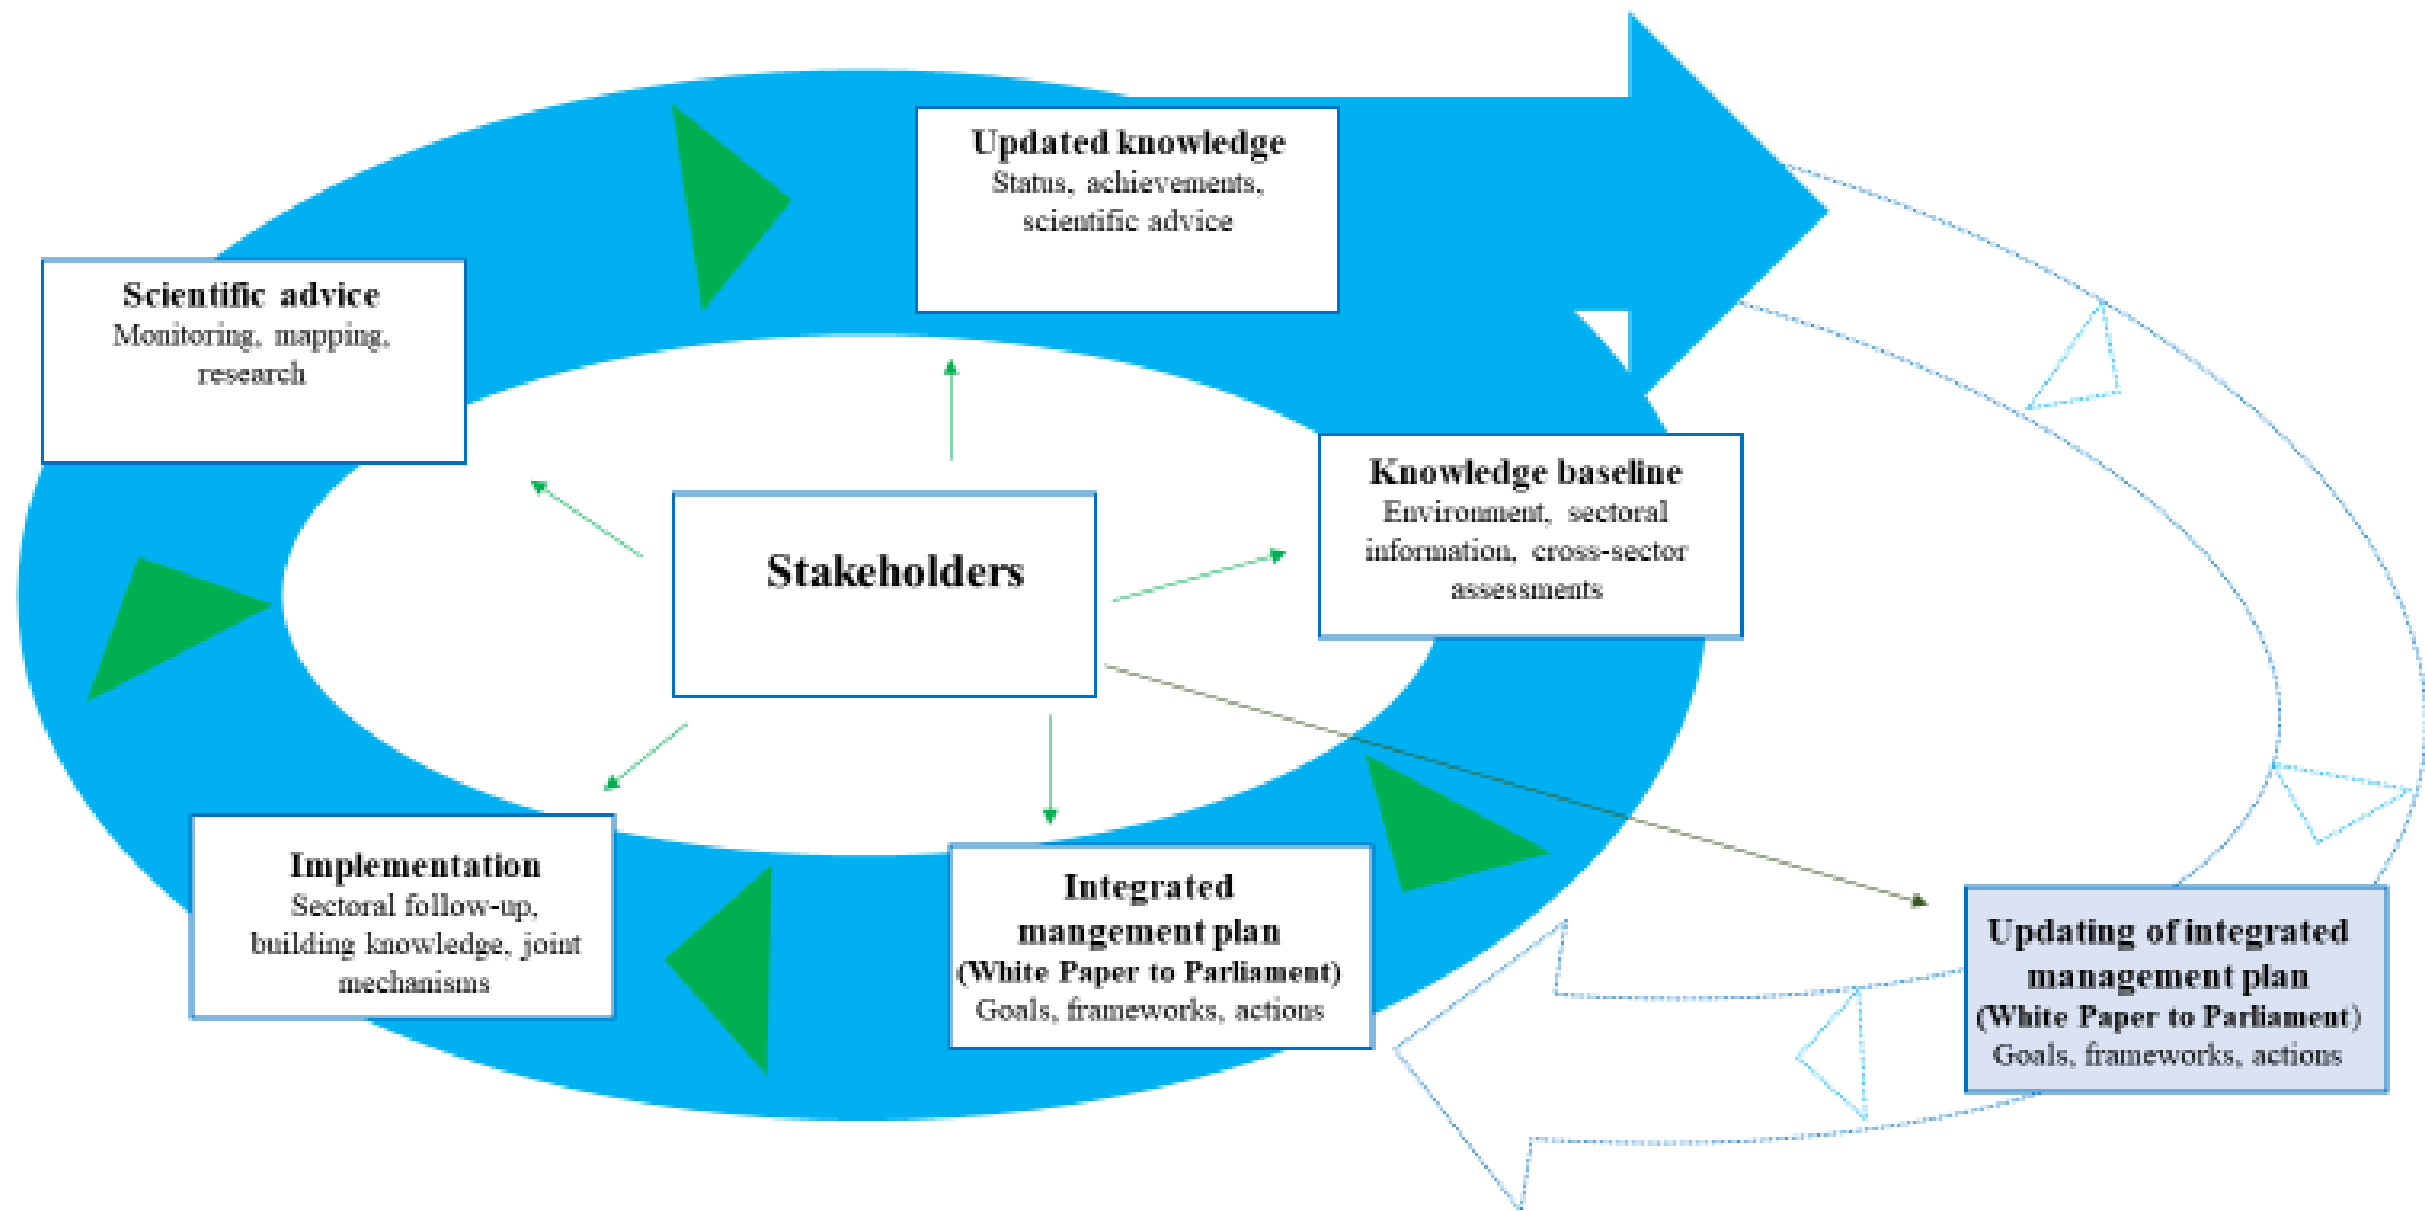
Updated knowledge
Status, achievements, scientific advice

Scientific advice
Monitoring, mapping, research

Stakeholders

Knowledge baseline
Environment, sectoral information, cross-sector assessments

Implementation
Sectoral follow-up, building knowledge, joint mechanisms

Integrated mangement plan
(White Paper to Parliament)
Goals, frameworks, actions

Updating of integrated management plan
(White Paper to Parliament)
Goals, frameworks, actions